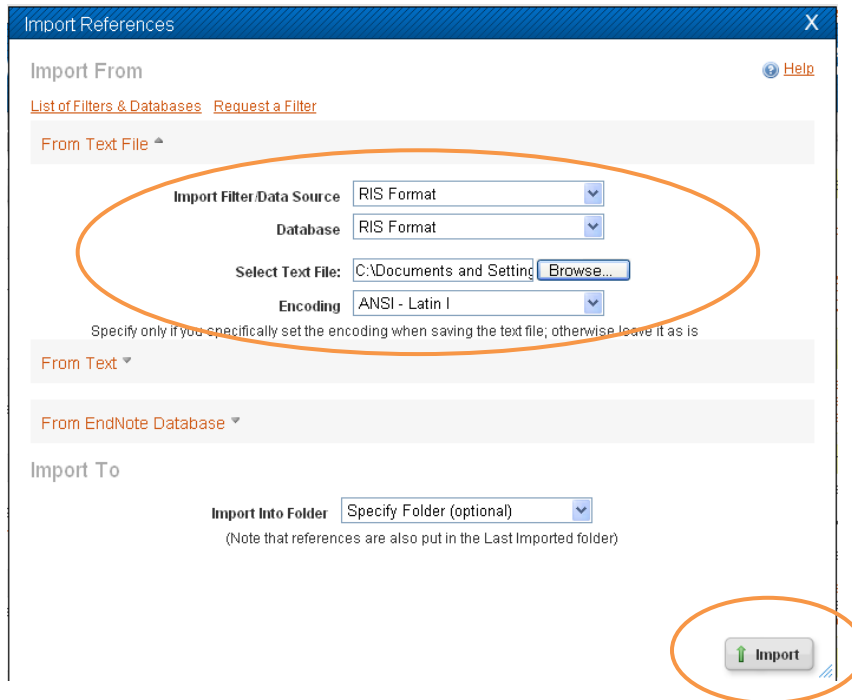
Import References
X

Import From
Help

List of Filters & Databases Request a Filter

From Text File

Import Filter/Data Source RIS Format

Database RIS Format

Select Text File: C:\Documents and Setting Browse...

Encoding ANSI - Latin I

Specify only if you specifically set the encoding when saving the text file; otherwise leave it as is

From Text

From EndNote Database

Import To

Import Into Folder Specify Folder (optional)

(Note that references are also put in the Last Imported folder)

Import